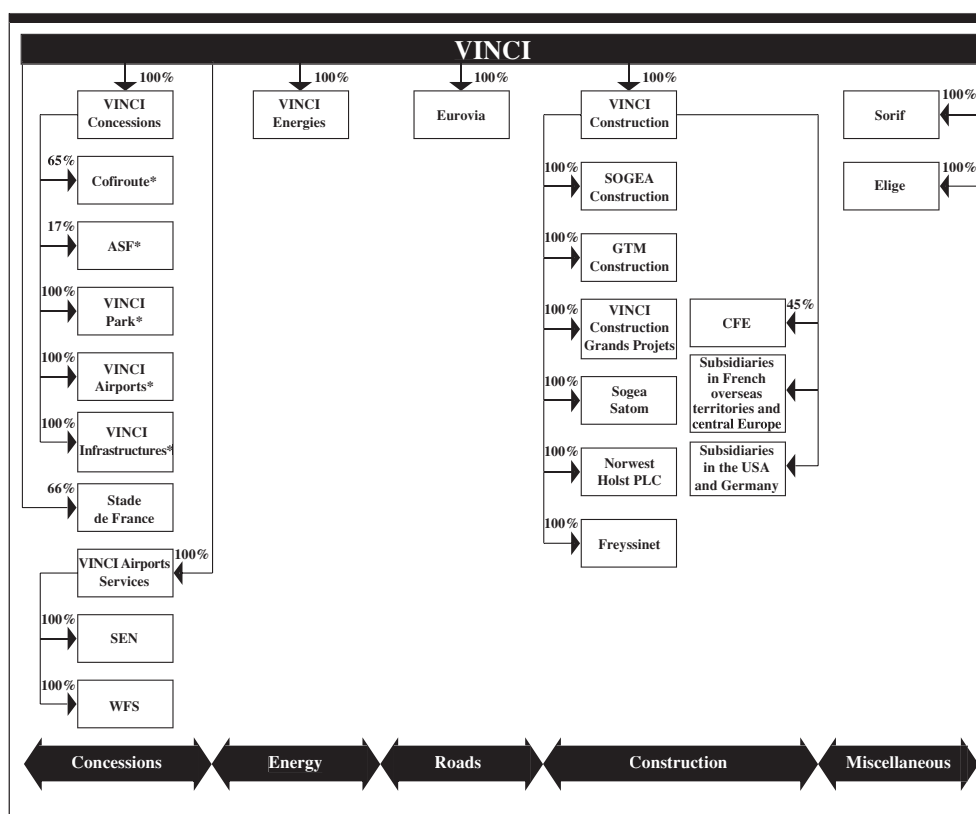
VINCI

100%
VINCI Concessions

65%
Cofiroute*

17%
ASF*

100%
VINCI Park*

100%
VINCI Airports*

100%
VINCI Infrastructures*

66%
Stade de France

100%
VINCI Airports Services

100%
SEN

100%
WFS

100%
VINCI Energies

100%
Eurovia

100%
VINCI Construction

100%
SOGEA Construction

100%
GTM Construction

100%
VINCI Construction Grands Projets

100%
Sogea Satom

100%
Norwest Holst PLC

100%
Freyssinet

45%
CFE

Subsidiaries in French overseas territories and central Europe

Subsidiaries in the USA and Germany

100%
Sorif

100%
Elige

Concessions

Energy

Roads

Construction

Miscellaneous